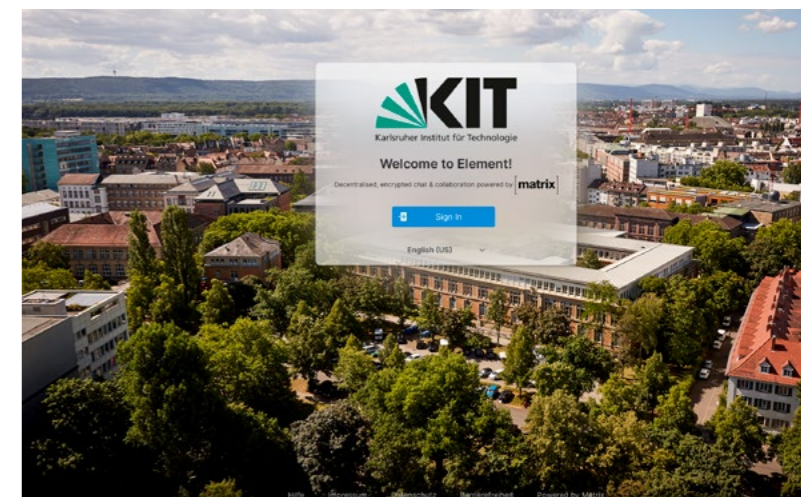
KIT
Karlsruher Institut für Technologie

Welcome to Element!

Decentralised, encrypted chat & collaboration powered by [matrix]

Sign In

English (US)

Hilfe Impressum Datenschutz Barrierefreiheit Powered by Matrix